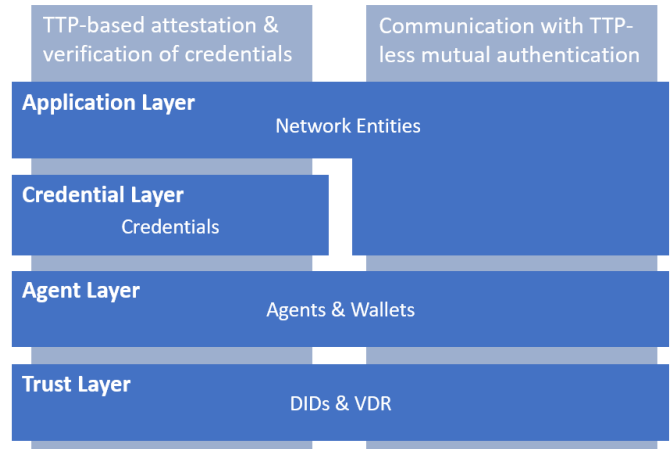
TTP-based attestation & verification of credentials

Communication with TTP-less mutual authentication

Application Layer

Network Entities

Credential Layer

Credentials

Agent Layer

Agents & Wallets

Trust Layer

DIDs & VDR